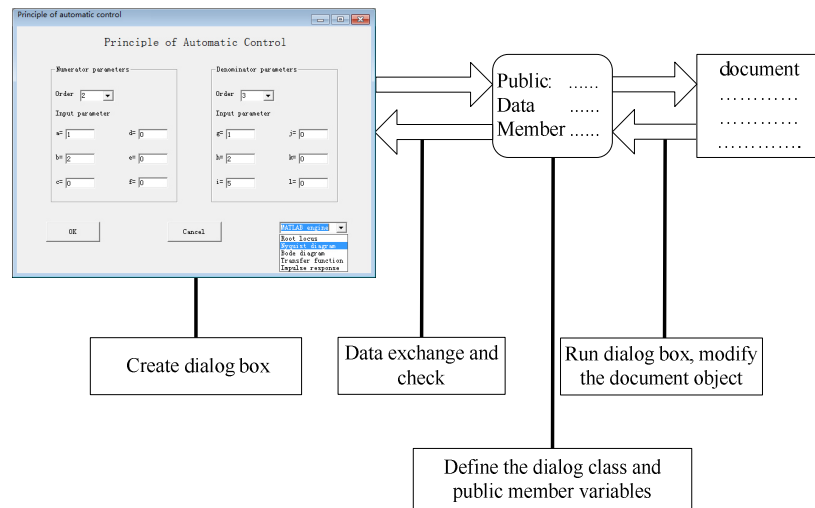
Principle of automatic control

Principle of Automatic Control

Numerator parameters

Order 2

Input parameter

a= 1
d= 0
b= 2
e= 0
c= 0
f= 0

Denominator parameters

Order 3

Input parameter

g= 1
j= 0
h= 2
k= 0
i= 5
l= 0

OK

Cancel

MATLAB engine
Root locus
Nyquist diagram
Bode diagram
Transfer function
Impulse response

Public: ......
Data ......
Member ......

document
............
............
............

Create dialog box

Data exchange and check

Run dialog box, modify the document object

Define the dialog class and public member variables